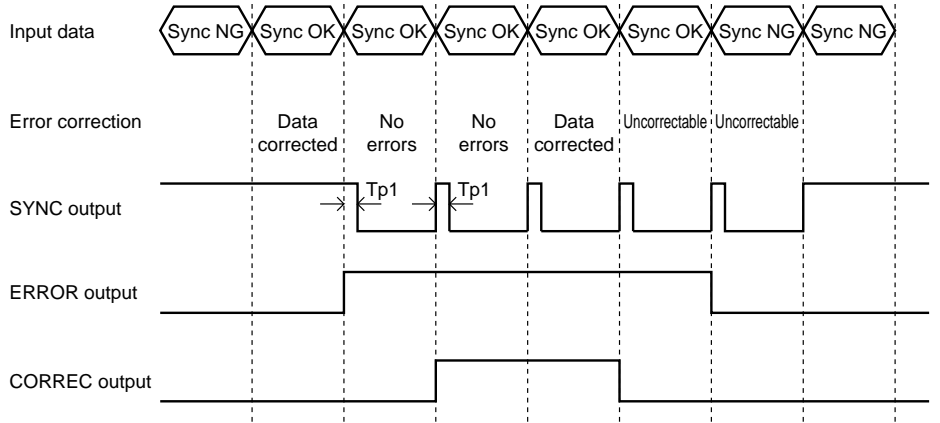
Input data

Sync NG Sync OK Sync OK Sync OK Sync OK Sync OK Sync NG Sync NG

Error correction

Data corrected

No errors

No errors

Data corrected

Uncorrectable

Uncorrectable

SYNC output

Tp1

Tp1

ERROR output

CORREC output